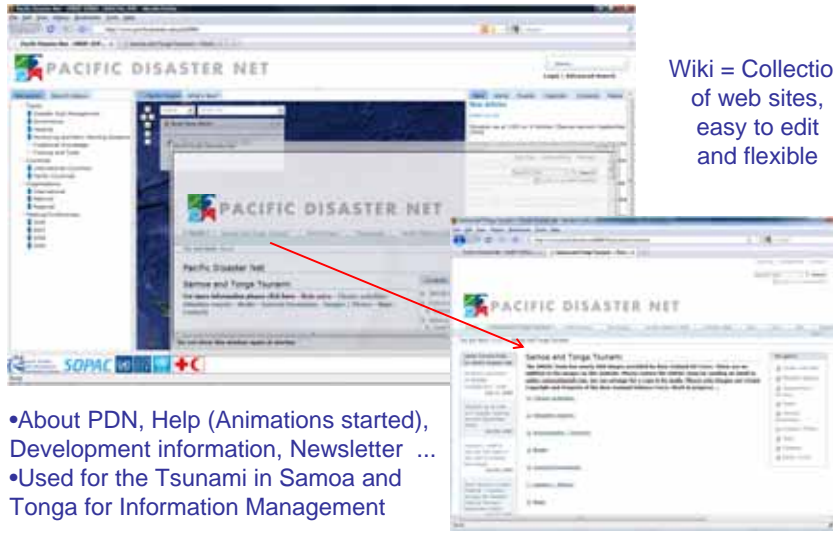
PACIFIC DISASTER NET

Wiki = Collectio of web sites, easy to edit and flexible

PACIFIC DISASTER NET

Pacific Disaster Net

Samoa and Tonga Tsunami

PACIFIC DISASTER NET

Samoa and Tonga Tsunami

SOPAC

•About PDN, Help (Animations started), Development information, Newsletter ...
•Used for the Tsunami in Samoa and Tonga for Information Management